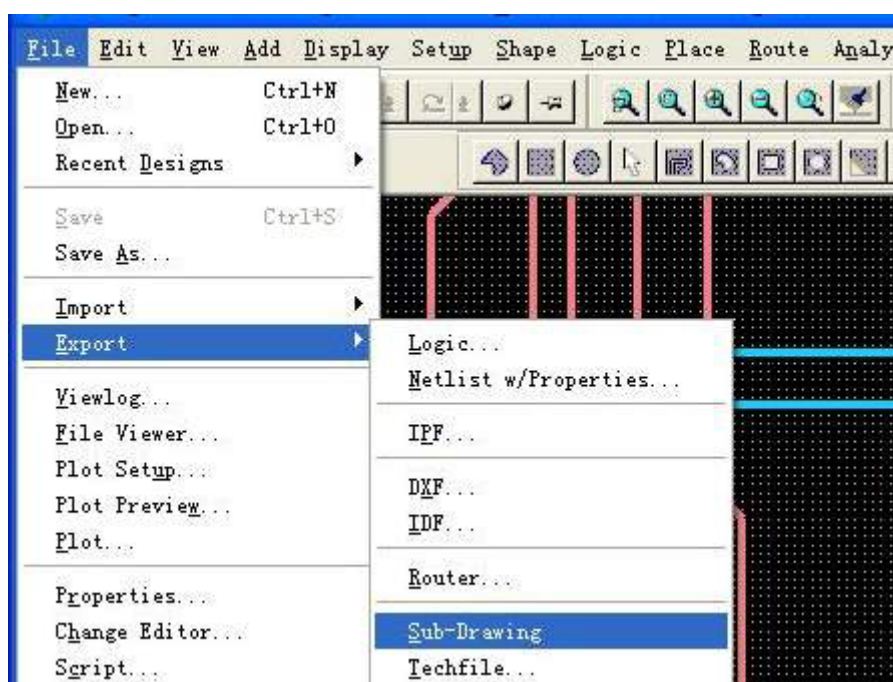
File Edit View Add Display Setup Shape Logic Place Route Analy

New... Ctrl+N
Open... Ctrl+O
Recent Designs

Save Ctrl+S
Save As...

Import
Export

Viewlog...
File Viewer...
Plot Setup...
Plot Preview...
Plot...

Properties...
Change Editor...
Script...

Logic...
Netlist w/Properties...

IPF...

DXF...
IDF...

Router...

Sub-Drawing
Techfile...